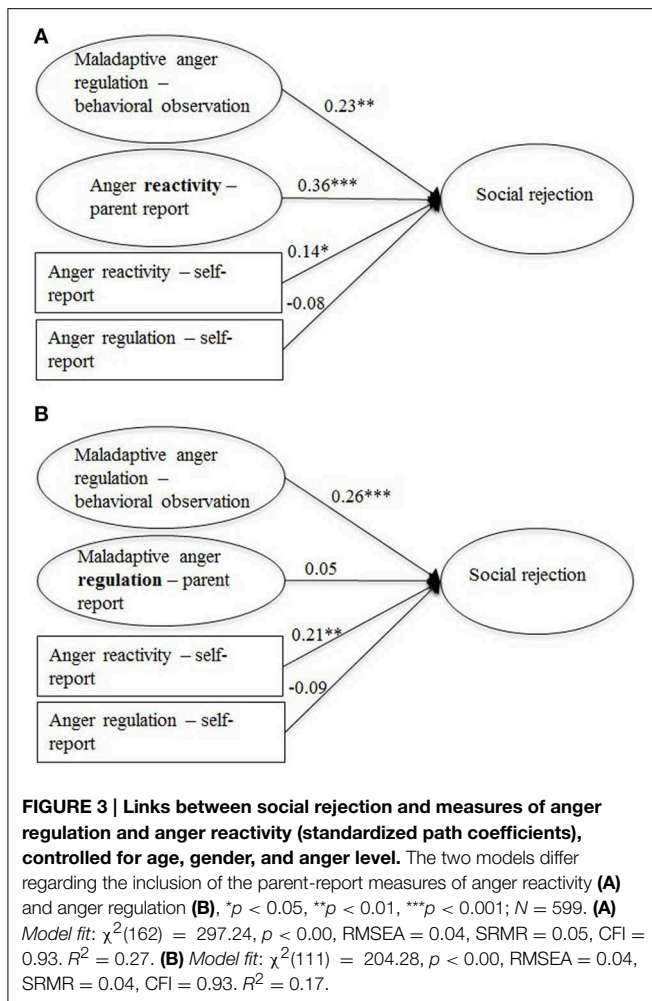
A

Maladaptive anger regulation – behavioral observation

0.23**

Anger reactivity – parent report

0.36***

Social rejection

0.14*

Anger reactivity – self-report

-0.08

Anger regulation – self-report

B

Maladaptive anger regulation – behavioral observation

0.26***

Maladaptive anger regulation – parent report

0.05

Social rejection

0.21**

Anger reactivity – self-report

-0.09

Anger regulation – self-report

FIGURE 3 | Links between social rejection and measures of anger regulation and anger reactivity (standardized path coefficients), controlled for age, gender, and anger level. The two models differ regarding the inclusion of the parent-report measures of anger reactivity (A) and anger regulation (B), *$p < 0.05$, **$p < 0.01$, ***$p < 0.001$; $N = 599$. (A) Model fit: $\chi^2(162) = 297.24$, $p < 0.00$, RMSEA = 0.04, SRMR = 0.05, CFI = 0.93. $R^2 = 0.27$. (B) Model fit: $\chi^2(111) = 204.28$, $p < 0.00$, RMSEA = 0.04, SRMR = 0.04, CFI = 0.93. $R^2 = 0.17$.